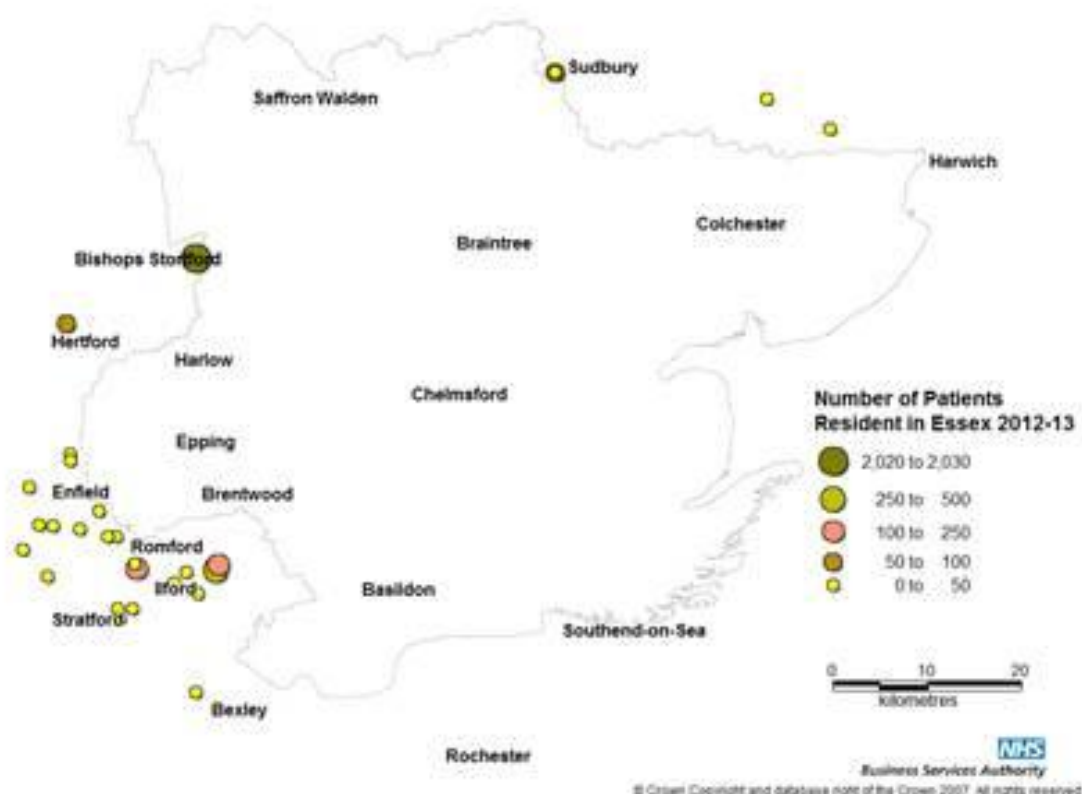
Sudbury
Saffron Walden
Harwich
Colchester
Braintree
Bishops Stortford
Hertford
Harlow
Chelmsford
Epping
Enfield
Brentwood
Romford
Ilford
Stratford
Basildon
Southend-on-Sea
Bexley
Rochester

Number of Patients Resident in Essex 2012-13
2,020 to 2,030
250 to 500
100 to 250
50 to 100
0 to 50

0 10 20
kilometres

NHS
Business Services Authority
© Crown Copyright and database right of the Crown 2007. All rights reserved